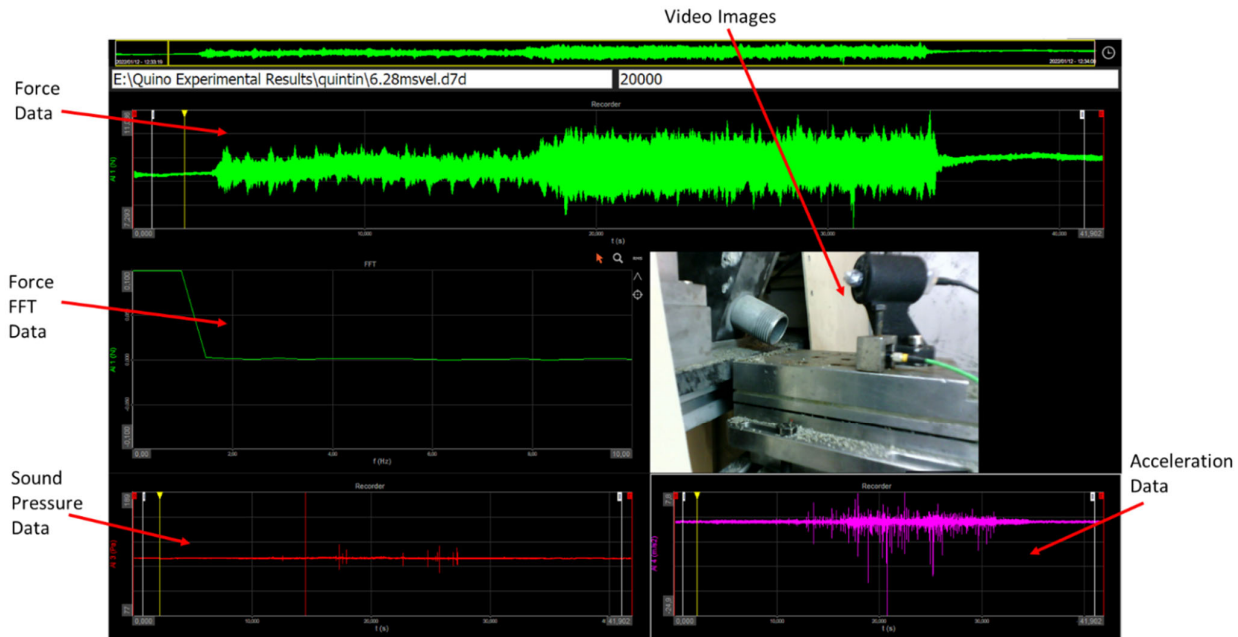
Video Images

Force Data

E:\Quino Experimental Results\quintin\6.28msvel.d7d

20000

Recorder

AI 1 (N)

0,000

10,000

20,000

30,000

40,000

41,902

t (s)

Force FFT Data

FFT

AI 1 (N)

0,00

2,00

4,00

6,00

8,00

10,00

f (Hz)

Sound Pressure Data

Recorder

AI 3 (Pa)

0,000

10,000

20,000

30,000

41,902

t (s)

Acceleration Data

Recorder

AI 4 (m/s2)

0,000

10,000

20,000

30,000

41,902

t (s)